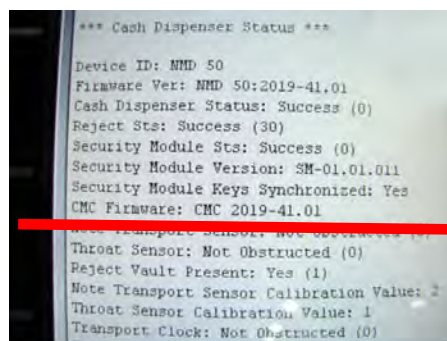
*** Cash Dispenser Status ***

Device ID: NMD 50
Firmware Ver: NMD 50:2019-41.01
Cash Dispenser Status: Success (0)
Reject Sts: Success (30)
Security Module Sts: Success (0)
Security Module Version: SM-01.01.011
Security Module Keys Synchronized: Yes
CMC Firmware: CMC 2019-41.01
Note Transport Sensor: Not Obstructed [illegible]
Throat Sensor: Not Obstructed (0)
Reject Vault Present: Yes (1)
Note Transport Sensor Calibration Value: 2
Throat Sensor Calibration Value: 1
Transport Clock: Not Obstructed (0)